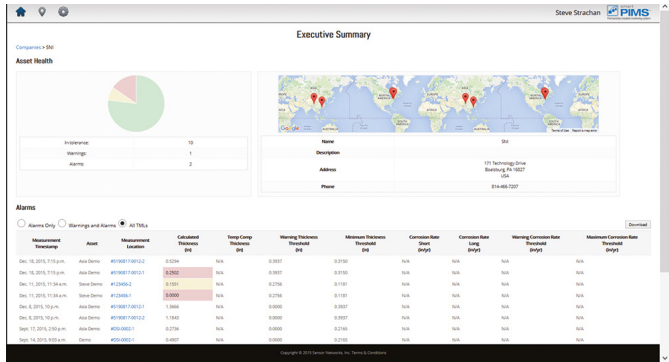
Steve Strachan PIMS

Executive Summary

Companies > SNI

Asset Health

In tolerance: 10
Warnings: 1
Alarms: 2

Google

| Name | SNI |
|---|---|
| Description | |
| Address | 171 Technology Drive Boalsburg, PA 16827 USA |
| Phone | 814-466-7207 |

Alarms

Alarms Only Warnings and Alarms All TMLs

Download

| Measurement Timestamp | Asset | Measurement Location | Calculated Thickness (in) | Temp Comp Thickness (in) | Warning Thickness Threshold (in) | Minimum Thickness Threshold (in) | Corrosion Rate Short (in/yr) | Corrosion Rate Long (in/yr) | Warning Corrosion Rate Threshold (in/yr) | Maximum Corrosion Rate Threshold (in/yr) |
|---|---|---|---|---|---|---|---|---|---|---|
| Dec. 18, 2015, 7:15 p.m. | Asia Demo | #5190817-0012-2 | 0.5294 | N/A | 0.3937 | 0.3150 | N/A | N/A | N/A | N/A |
| Dec. 18, 2015, 7:15 p.m. | Asia Demo | #5190817-0012-1 | 0.2502 | N/A | 0.3937 | 0.3150 | N/A | N/A | N/A | N/A |
| Dec. 11, 2015, 11:34 a.m. | Steve Demo | #123456-2 | 0.1551 | N/A | 0.2756 | 0.1181 | N/A | N/A | N/A | N/A |
| Dec. 11, 2015, 11:34 a.m. | Steve Demo | #123456-1 | 0.0000 | N/A | 0.2756 | 0.1181 | N/A | N/A | N/A | N/A |
| Dec. 8, 2015, 10 p.m. | Asia Demo | #5190817-0012-1 | 1.9666 | N/A | 0.0000 | 0.3937 | N/A | N/A | N/A | N/A |
| Dec. 8, 2015, 10 p.m. | Asia Demo | #5190817-0012-2 | 1.7845 | N/A | 0.0000 | 0.3937 | N/A | N/A | N/A | N/A |
| Sept. 17, 2015, 2:50 p.m. | Asia Demo | #00-0002-1 | 0.2736 | N/A | 0.0000 | 0.2165 | N/A | N/A | N/A | N/A |
| Sept. 14, 2015, 9:03 a.m. | Demo | #00-0002-1 | 0.2736 | N/A | 0.0000 | 0.2165 | N/A | N/A | N/A | N/A |

Copyright © 2015 Sensor Networks, Inc. Terms & Conditions